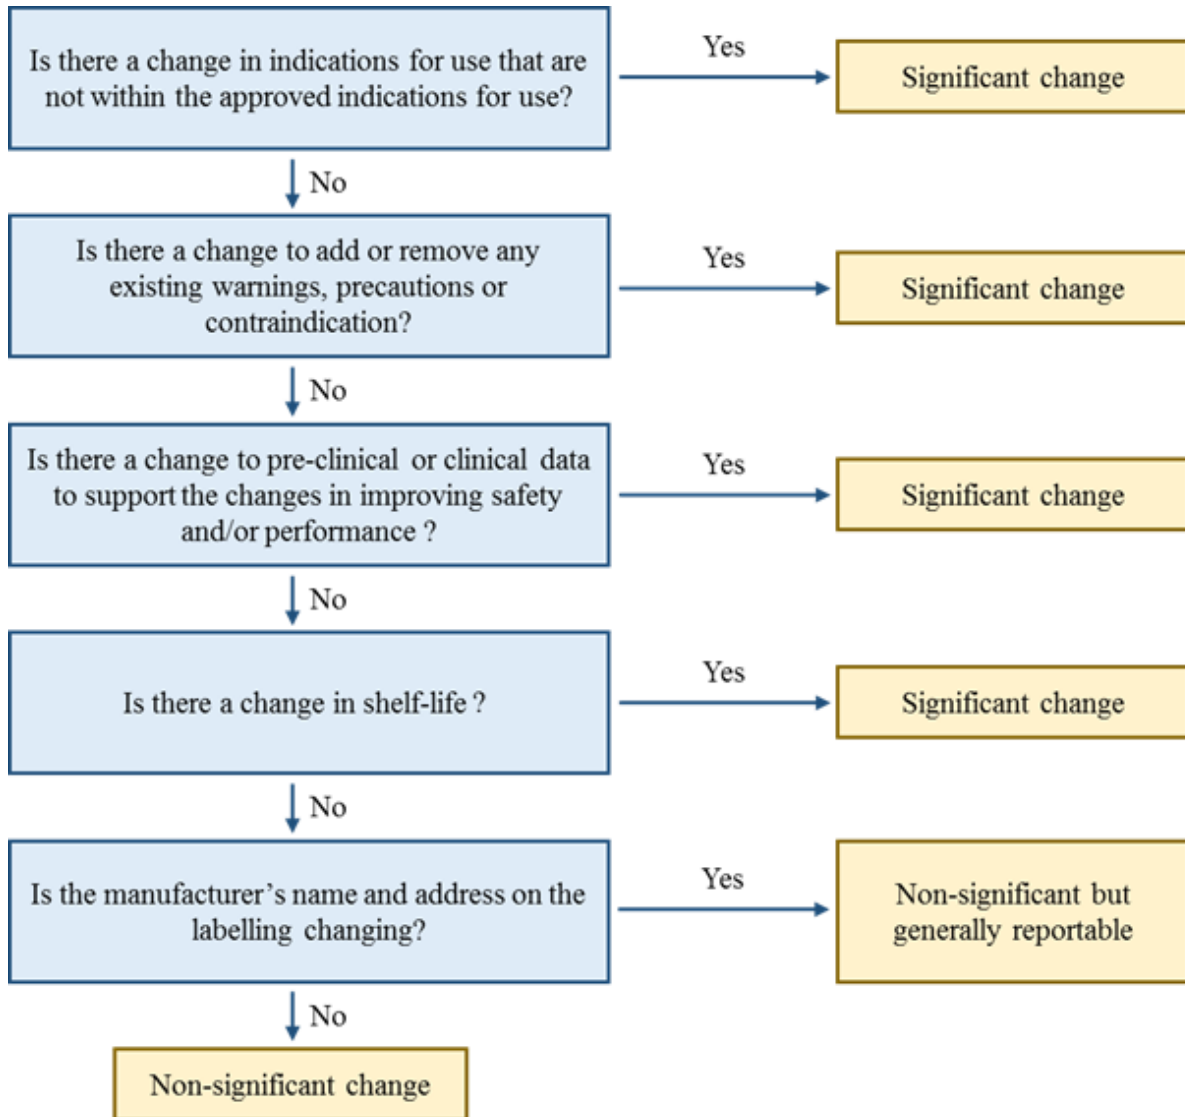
Is there a change in indications for use that are not within the approved indications for use?

Yes

Significant change

No

Is there a change to add or remove any existing warnings, precautions or contraindication?

Yes

Significant change

No

Is there a change to pre-clinical or clinical data to support the changes in improving safety and/or performance ?

Yes

Significant change

No

Is there a change in shelf-life ?

Yes

Significant change

No

Is the manufacturer's name and address on the labelling changing?

Yes

Non-significant but generally reportable

No

Non-significant change